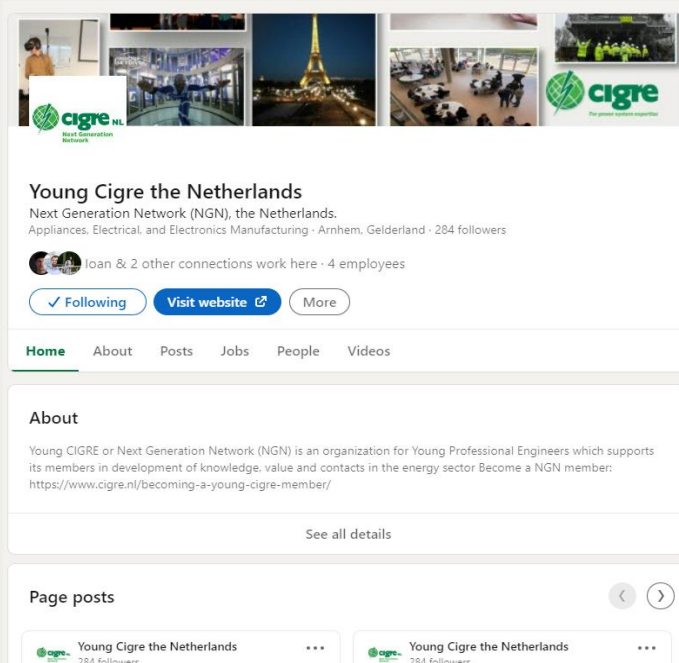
cigre NL
Next Generation Network

cigre
The power system expertise

Young Cigre the Netherlands
Next Generation Network (NGN), the Netherlands.
Appliances, Electrical, and Electronics Manufacturing · Arnhem, Gelderland · 284 followers

Ioan & 2 other connections work here · 4 employees

✓ Following
Visit website
More

Home
About
Posts
Jobs
People
Videos

About
Young CIGRE or Next Generation Network (NGN) is an organization for Young Professional Engineers which supports its members in development of knowledge, value and contacts in the energy sector Become a NGN member: https://www.cigre.nl/becoming-a-young-cigre-member/

See all details

Page posts

Young Cigre the Netherlands
284 followers

Young Cigre the Netherlands
284 followers